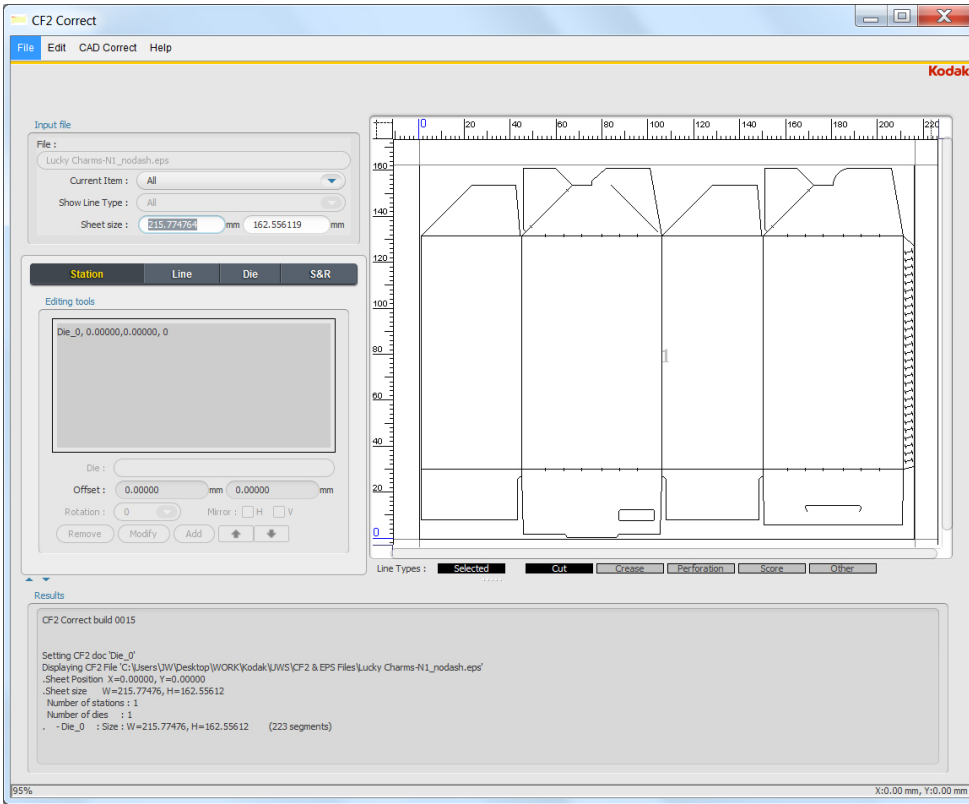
CF2 Correct

File Edit CAD Correct Help

Kodak

Input file

File :

Lucky Charms-N1_nodash.eps

Current Item : All

Show Line Type : All

Sheet size : 215.77476 mm 162.556119 mm

Station Line Die S&R

Editing tools

Die_0, 0.00000,0.00000, 0

Die :

Offset : 0.00000 mm 0.00000 mm

Rotation : 0 Mirror : H V

Remove Modify Add

0 20 40 60 80 100 120 140 160 180 200 220

160 140 120 100 80 60 40 20 0

1

Line Types : Selected Cut Crease Perforation Score Other

Results

CF2 Correct build 0015

Setting CF2 doc 'Die_0'
Displaying CF2 File 'C:\Users\JW\Desktop\WORK\Kodak\UWS\CF2 & EPS Files\Lucky Charms-N1_nodash.eps'
.Sheet Position X=0.00000, Y=0.00000
.Sheet size W=215.77476, H=162.55612
Number of stations : 1
Number of dies : 1
. - Die_0 : Size : W=215.77476, H=162.55612 (223 segments)

95%

X:0.00 mm, Y:0.00 mm